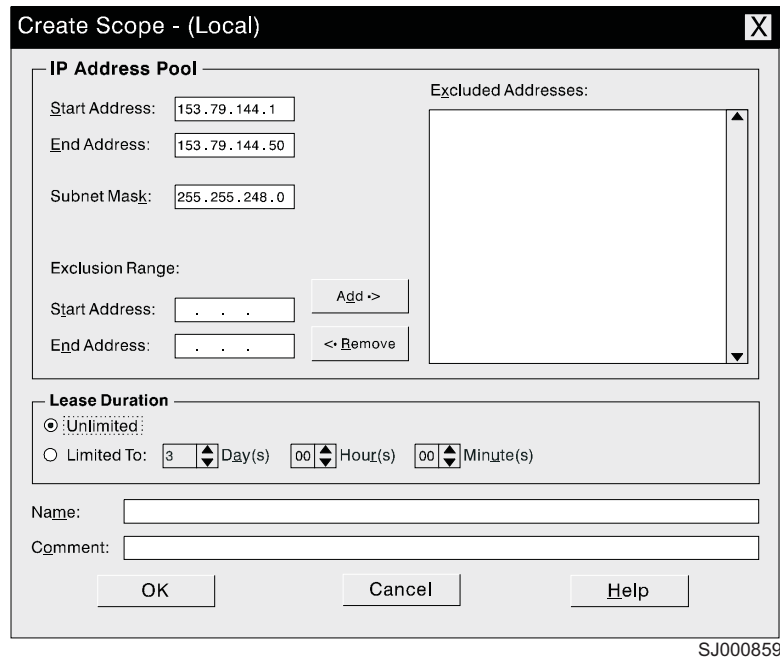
Create Scope - (Local)

X

IP Address Pool

Start Address: 153.79.144.1

End Address: 153.79.144.50

Subnet Mask: 255.255.248.0

Exclusion Range:

Start Address: . . .

End Address: . . .

Add ->

<- Remove

Excluded Addresses:

Lease Duration

Unlimited

Limited To: 3 Day(s) 00 Hour(s) 00 Minute(s)

Name:

Comment:

OK

Cancel

Help

SJ000859